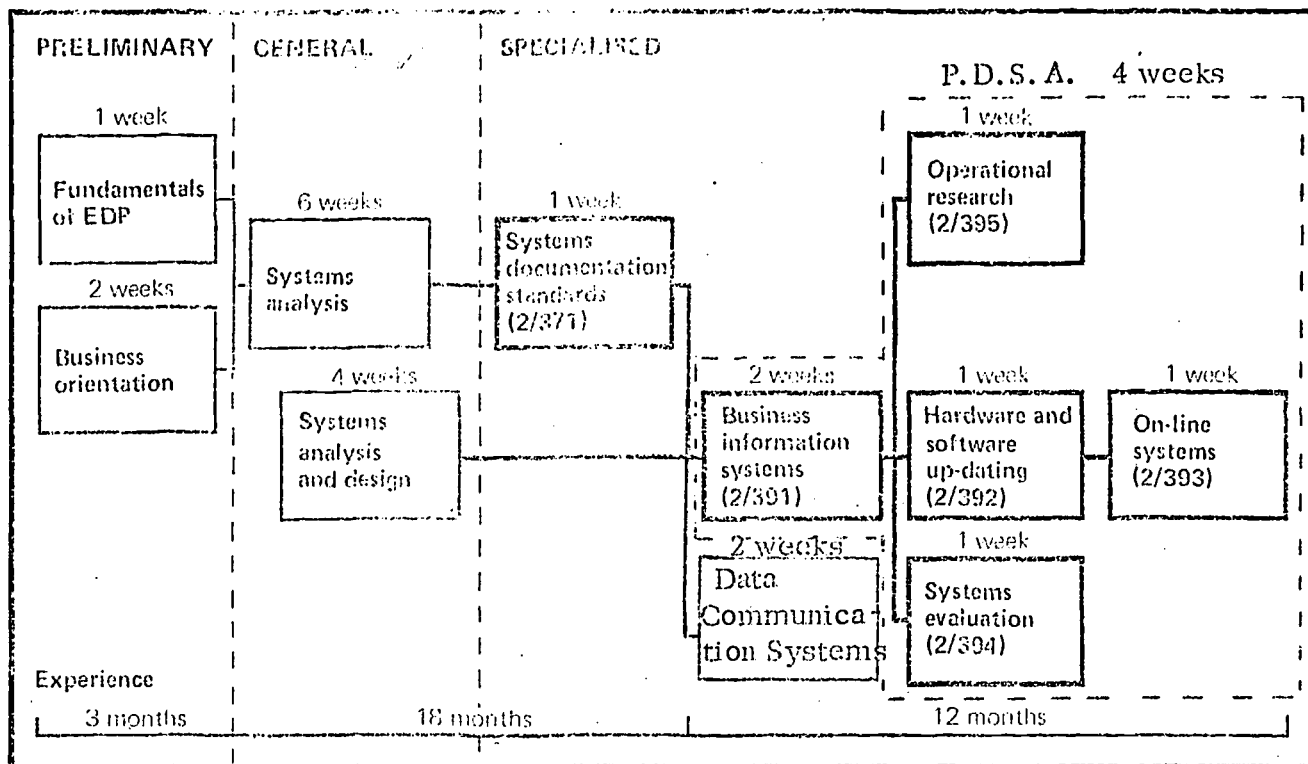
PRELIMINARY

GENERAL

SPECIALISED

P. D. S. A. 4 weeks

1 week

Fundamentals of EDP

2 weeks

Business orientation

6 weeks

Systems analysis

4 weeks

Systems analysis and design

1 week

Systems documentation standards (2/371)

2 weeks

Business information systems (2/391)

2 weeks

Data Communication Systems

1 week

Operational research (2/395)

1 week

Hardware and software up-dating (2/392)

1 week

On-line systems (2/393)

1 week

Systems evaluation (2/394)

Experience

3 months

18 months

12 months